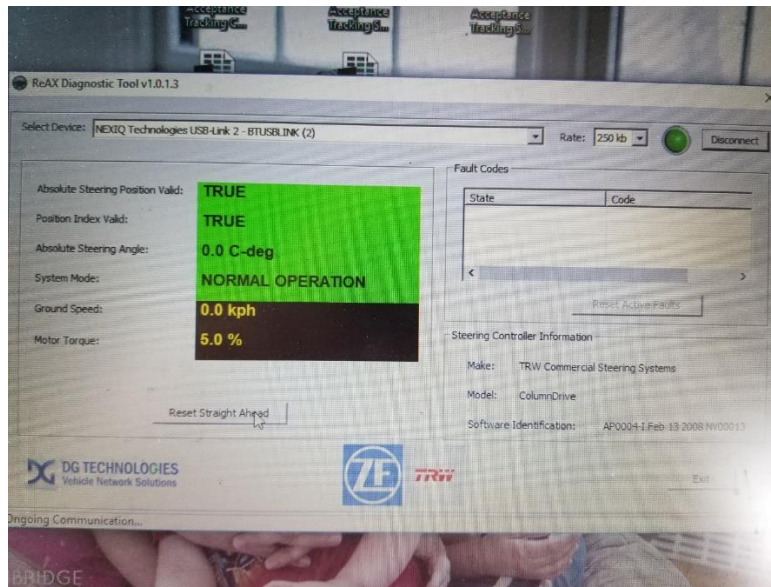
Acceptance Tracking C...

Acceptance Tracking S...

Acceptance Tracking S...

ReAX Diagnostic Tool v1.0.1.3

Select Device: NEXIQ Technologies USB-Link 2 - BTUSBLINK (2)

Rate: 250 kb

Disconnect

| | |
|---|---|
| Absolute Steering Position Valid: | TRUE |
| Position Index Valid: | TRUE |
| Absolute Steering Angle: | 0.0 C-deg |
| System Mode: | NORMAL OPERATION |
| Ground Speed: | 0.0 kph |
| Motor Torque: | 5.0 % |

Reset Straight Ahead

Fault Codes

| State | Code |
|---|---|

Reset Active Faults

Steering Controller Information

Make: TRW Commercial Steering Systems

Model: ColumnDrive

Software Identification: AP0004-I Feb 13 2008 NV0001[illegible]

DG TECHNOLOGIES
Vehicle Network Solutions

ZF

TRW

Exit

Ongoing Communication...

BRIDGE